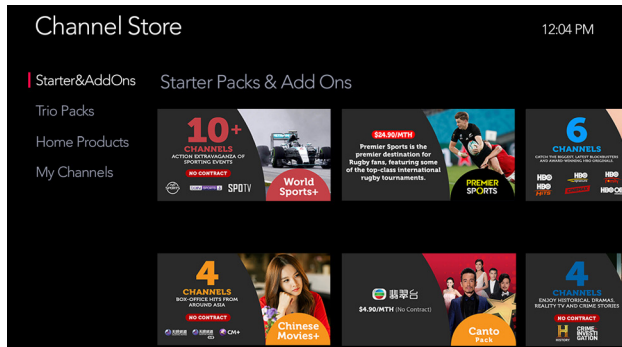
Channel Store

12:04 PM

Starter&AddOns

Trio Packs

Home Products

My Channels

Starter Packs & Add Ons

10+ CHANNELS
ACTION EXTRAVAGANZA OF SPORTING EVENTS
NO CONTRACT
SPOTV
World Sports+

$24.90/MTH
Premier Sports is the premier destination for Rugby fans, featuring some of the top-class international rugby tournaments.
PREMIER SPORTS

6 CHANNELS
CATCH THE BIGGEST, LATEST BLOCKBUSTERS AND AWARD-WINNING HBO ORIGINALS
HBO
HBO
HBO
HBO HITS
HBO

4 CHANNELS
BOX-OFFICE HITS FROM AROUND ASIA
NO CONTRACT
CM+
Chinese Movies+

翡翠台
$4.90/MTH (No Contract)
Canto Pack

4 CHANNELS
ENJOY HISTORICAL DRAMAS, REALITY TV AND CRIME STORIES
NO CONTRACT
H HISTORY
CRIME INVESTIGATION